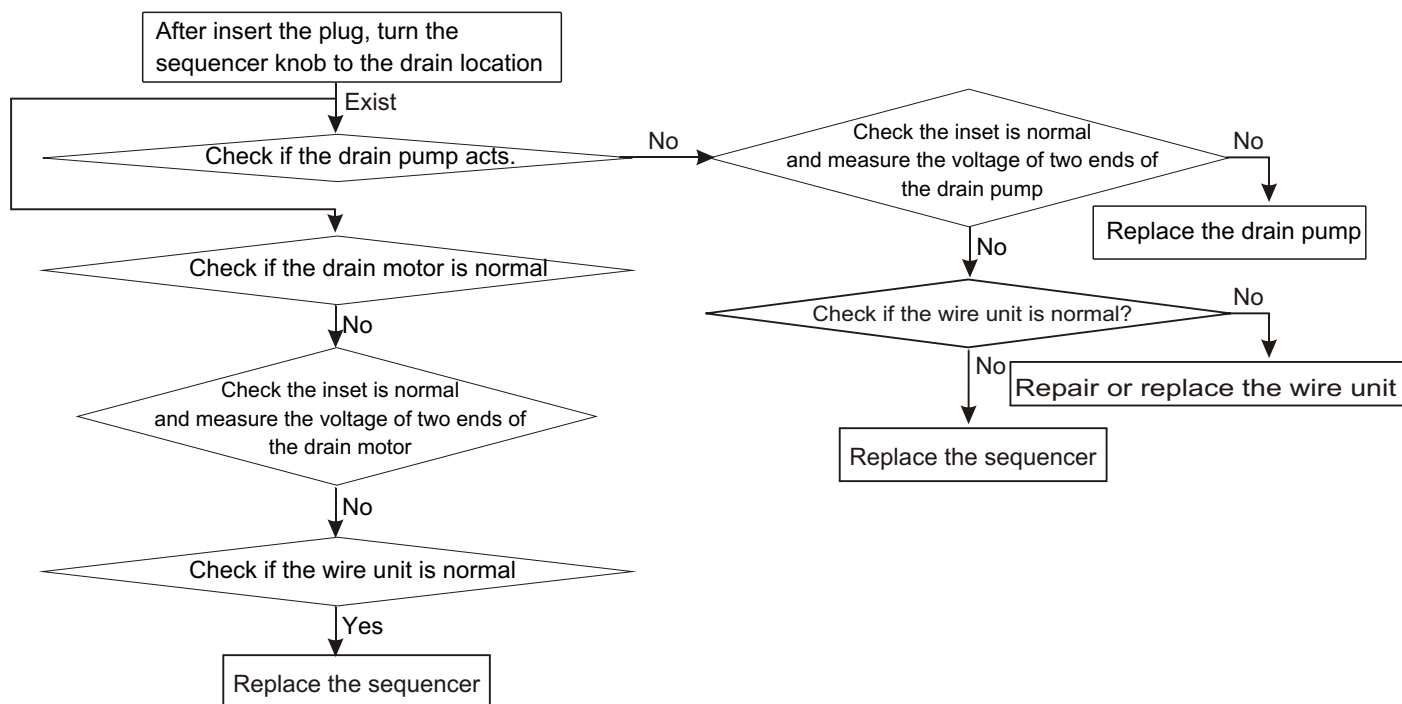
After insert the plug, turn the sequencer knob to the drain location

Exist

Check if the drain pump acts.

No

Check the inset is normal and measure the voltage of two ends of the drain pump

No

Replace the drain pump

No

Check if the wire unit is normal?

No

Repair or replace the wire unit

No

Replace the sequencer

Check if the drain motor is normal

No

Check the inset is normal and measure the voltage of two ends of the drain motor

No

Check if the wire unit is normal

Yes

Replace the sequencer